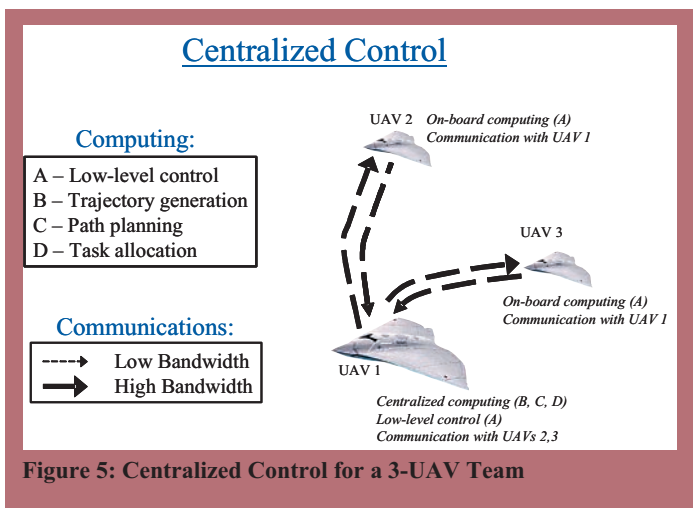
Centralized Control

Computing:

A – Low-level control
B – Trajectory generation
C – Path planning
D – Task allocation

Communications:

Low Bandwidth
High Bandwidth

UAV 2 On-board computing (A)
Communication with UAV 1

UAV 3

On-board computing (A)
Communication with UAV 1

UAV 1

Centralized computing (B, C, D)
Low-level control (A)
Communication with UAVs 2,3

Figure 5: Centralized Control for a 3-UAV Team